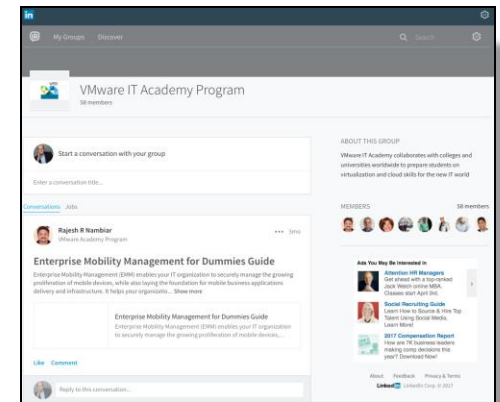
in

My Groups Discover

Search

VMware IT Academy Program
58 members

Start a conversation with your group

Enter a conversation title...

Conversations Jobs

Rajesh R Nambiar
VMware Academy Program

5mo

Enterprise Mobility Management for Dummies Guide

Enterprise Mobility Management (EMM) enables your IT organization to securely manage the growing proliferation of mobile devices, while also laying the foundation for mobile business applications delivery and infrastructure. It helps your organizatio... Show more

Enterprise Mobility Management for Dummies Guide
Enterprise Mobility Management (EMM) enables your IT organization to securely manage the growing proliferation of mobile devices, ...

Like Comment

Reply to this conversation...

ABOUT THIS GROUP

VMware IT Academy collaborates with colleges and universities worldwide to prepare students on virtualization and cloud skills for the new IT world

MEMBERS 58 members

Ads You May Be Interested In

Attention HR Managers
Get ahead with a top-ranked Jack Welch online MBA. Classes start April 3rd.

Social Recruiting Guide
Learn How to Source & Hire Top Talent Using Social Media. Learn More!

2017 Compensation Report
How are 7K business leaders making comp decisions this year? Download Now!

About Feedback Privacy & Terms
LinkedIn Corp. © 2017